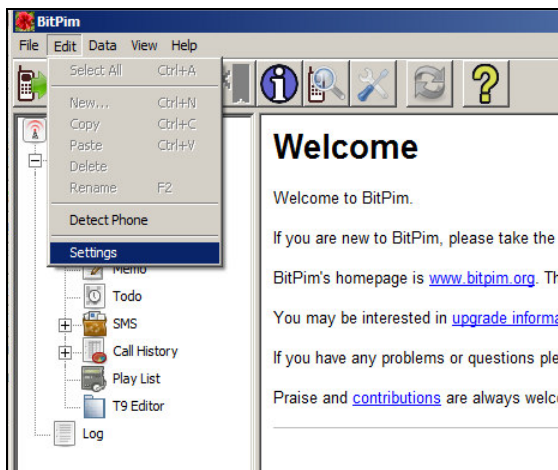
BitPim
File Edit Data View Help
Select All Ctrl+A
New... Ctrl+N
Copy Ctrl+C
Paste Ctrl+V
Delete
Rename F2
Detect Phone
Settings
Memo
Todo
SMS
Call History
Play List
T9 Editor
Log

Welcome

Welcome to BitPim.

If you are new to BitPim, please take the

BitPim's homepage is www.bitpim.org. Th

You may be interested in upgrade informa

If you have any problems or questions ple

Praise and contributions are always welc